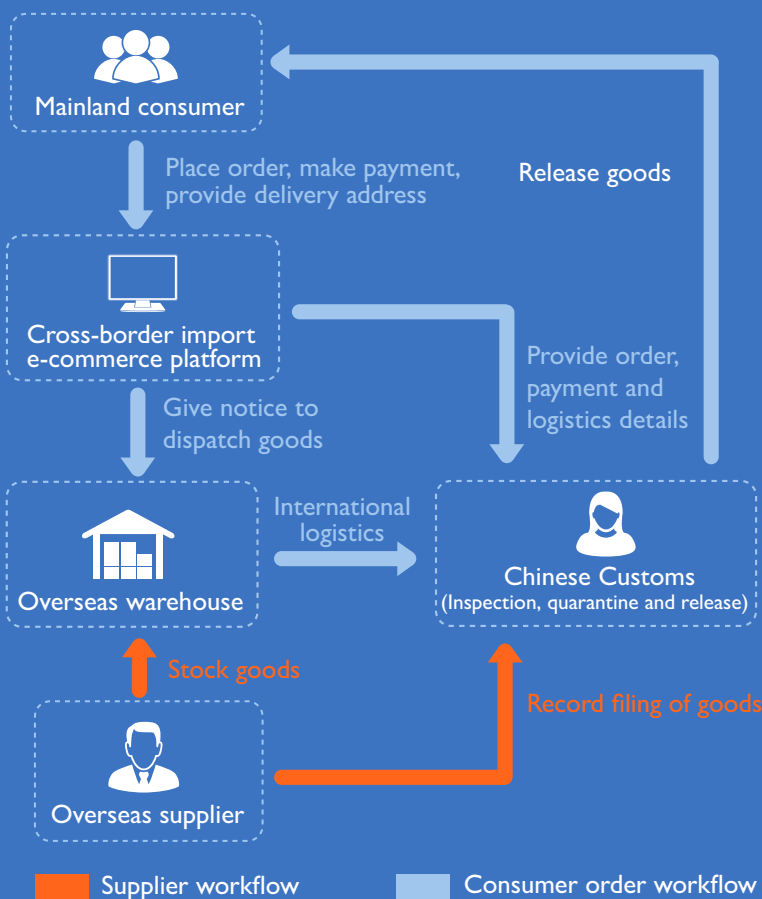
Mainland consumer

Place order, make payment, provide delivery address

Release goods

Cross-border import e-commerce platform

Provide order, payment and logistics details

Give notice to dispatch goods

International logistics

Overseas warehouse

Chinese Customs
(Inspection, quarantine and release)

Stock goods

Record filing of goods

Overseas supplier

Supplier workflow

Consumer order workflow